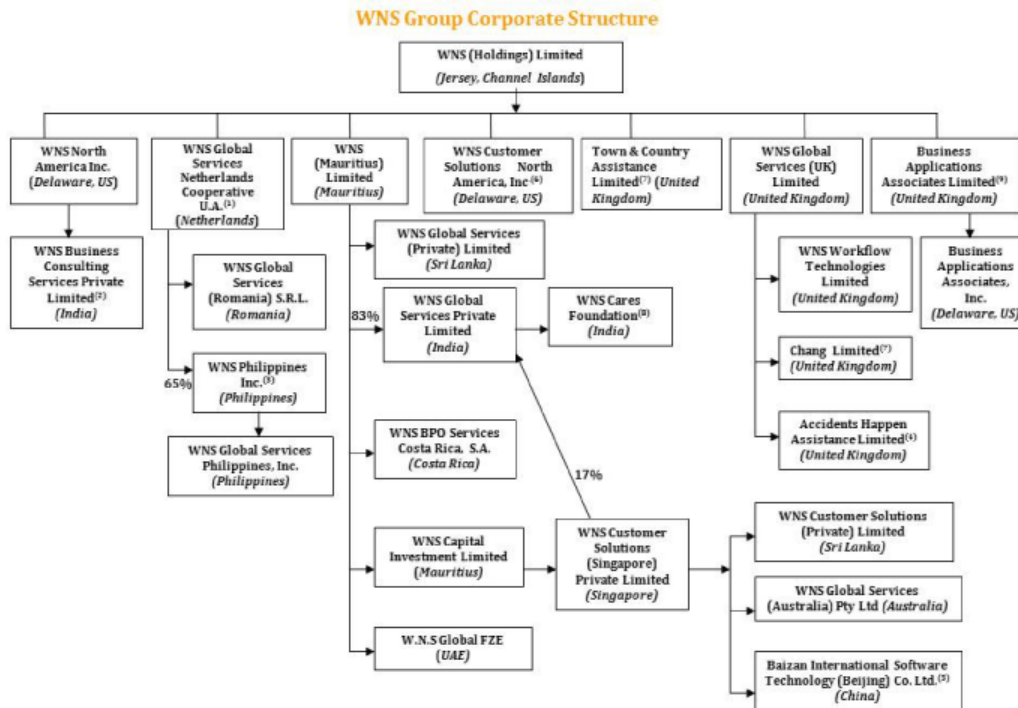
WNS Group Corporate Structure

WNS (Holdings) Limited
(Jersey, Channel Islands)

WNS North America Inc.
(Delaware, US)

WNS Global Services Netherlands Cooperative U.A.$^{(1)}$
(Netherlands)

WNS (Mauritius) Limited
(Mauritius)

WNS Customer Solutions North America, Inc$^{(6)}$
(Delaware, US)

Town & Country Assistance Limited$^{(7)}$ (United Kingdom)

WNS Global Services (UK) Limited
(United Kingdom)

Business Applications Associates Limited$^{(9)}$
(United Kingdom)

WNS Business Consulting Services Private Limited$^{(2)}$
(India)

WNS Global Services (Romania) S.R.L.
(Romania)

65%

WNS Philippines Inc.$^{(3)}$
(Philippines)

WNS Global Services Philippines, Inc.
(Philippines)

WNS Global Services (Private) Limited
(Sri Lanka)

83%

WNS Global Services Private Limited
(India)

WNS Cares Foundation$^{(8)}$
(India)

WNS BPO Services Costa Rica, S.A.
(Costa Rica)

17%

WNS Capital Investment Limited
(Mauritius)

WNS Customer Solutions (Singapore) Private Limited
(Singapore)

W.N.S Global FZE
(UAE)

WNS Workflow Technologies Limited
(United Kingdom)

Chang Limited$^{(7)}$
(United Kingdom)

Accidents Happen Assistance Limited$^{(4)}$
(United Kingdom)

Business Applications Associates, Inc.
(Delaware, US)

WNS Customer Solutions (Private) Limited
(Sri Lanka)

WNS Global Services (Australia) Pty Ltd (Australia)

Baizan International Software Technology (Beijing) Co. Ltd.$^{(5)}$
(China)